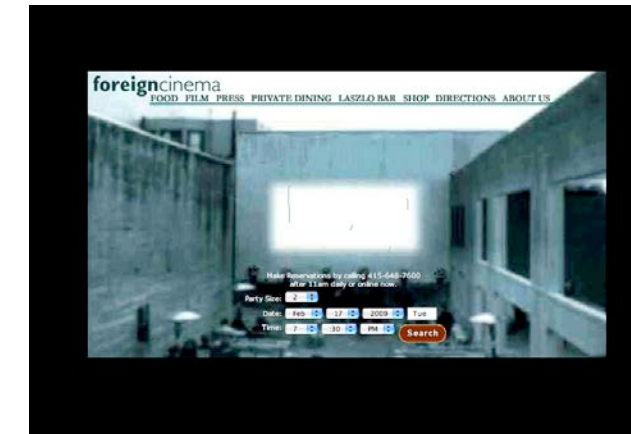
foreigncinema
FOOD FILM PRESS PRIVATE DINING LASZLO BAR SHOP DIRECTIONS ABOUT US

Make Reservations by calling 415-648-7600 after 11am daily or online now.

Party Size: 2

Date: Feb 17 2009 Tue

Time: 7 30 PM

Search